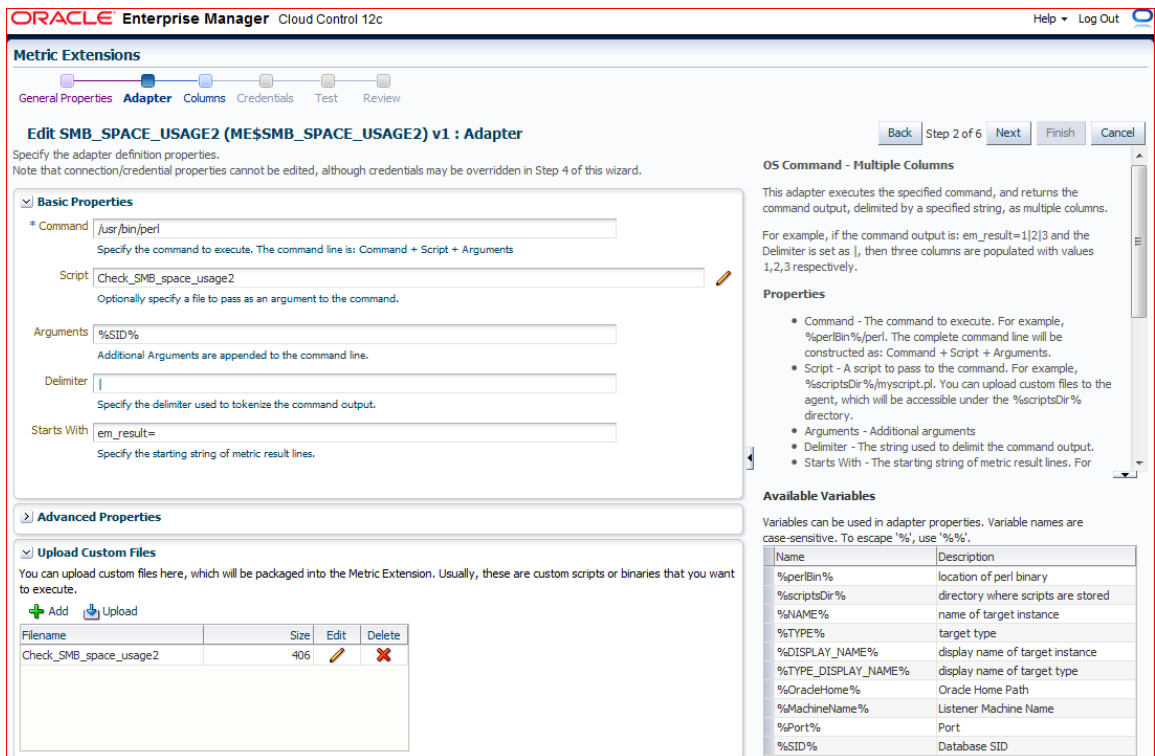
ORACLE Enterprise Manager Cloud Control 12c

Help ▾ Log Out

Metric Extensions

General Properties Adapter Columns Credentials Test Review

Edit SMB_SPACE_USAGE2 (ME$SMB_SPACE_USAGE2) v1 : Adapter

Back Step 2 of 6 Next Finish Cancel

Specify the adapter definition properties.
Note that connection/credential properties cannot be edited, although credentials may be overridden in Step 4 of this wizard.

Basic Properties

* Command /usr/bin/perl
Specify the command to execute. The command line is: Command + Script + Arguments

Script Check_SMB_space_usage2
Optionally specify a file to pass as an argument to the command.

Arguments %SID%
Additional Arguments are appended to the command line.

Delimiter |
Specify the delimiter used to tokenize the command output.

Starts With em_result=
Specify the starting string of metric result lines.

Advanced Properties

Upload Custom Files

You can upload custom files here, which will be packaged into the Metric Extension. Usually, these are custom scripts or binaries that you want to execute.

Add Upload

| Filename | Size | Edit | Delete |
|---|---|---|---|
| Check_SMB_space_usage2 | 406 | | |

OS Command - Multiple Columns

This adapter executes the specified command, and returns the command output, delimited by a specified string, as multiple columns.

For example, if the command output is: em_result=1|2|3 and the Delimiter is set as |, then three columns are populated with values 1,2,3 respectively.

Properties

• Command - The command to execute. For example, %perlBin%/perl. The complete command line will be constructed as: Command + Script + Arguments.
• Script - A script to pass to the command. For example, %scriptsDir%/myscript.pl. You can upload custom files to the agent, which will be accessible under the %scriptsDir% directory.
• Arguments - Additional arguments
• Delimiter - The string used to delimit the command output.
• Starts With - The starting string of metric result lines. For

Available Variables

Variables can be used in adapter properties. Variable names are case-sensitive. To escape '%', use '%%'.

| Name | Description |
|---|---|
| %perlBin% | location of perl binary |
| %scriptsDir% | directory where scripts are stored |
| %NAME% | name of target instance |
| %TYPE% | target type |
| %DISPLAY_NAME% | display name of target instance |
| %TYPE_DISPLAY_NAME% | display name of target type |
| %OracleHome% | Oracle Home Path |
| %MachineName% | Listener Machine Name |
| %Port% | Port |
| %SID% | Database SID |